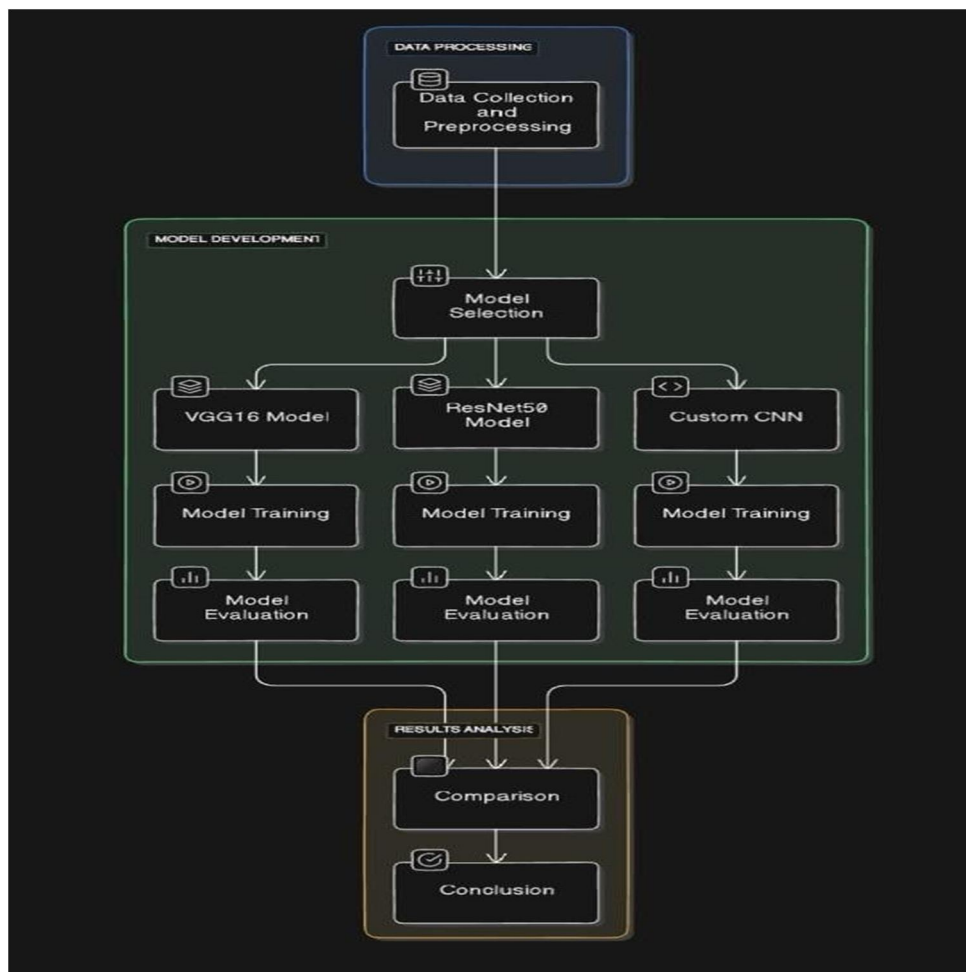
DATA PROCESSING

Data Collection and Preprocessing

MODEL DEVELOPMENT

Model Selection

VGG16 Model

ResNet50 Model

Custom CNN

Model Training

Model Training

Model Training

Model Evaluation

Model Evaluation

Model Evaluation

RESULTS ANALYSIS

Comparison

Conclusion